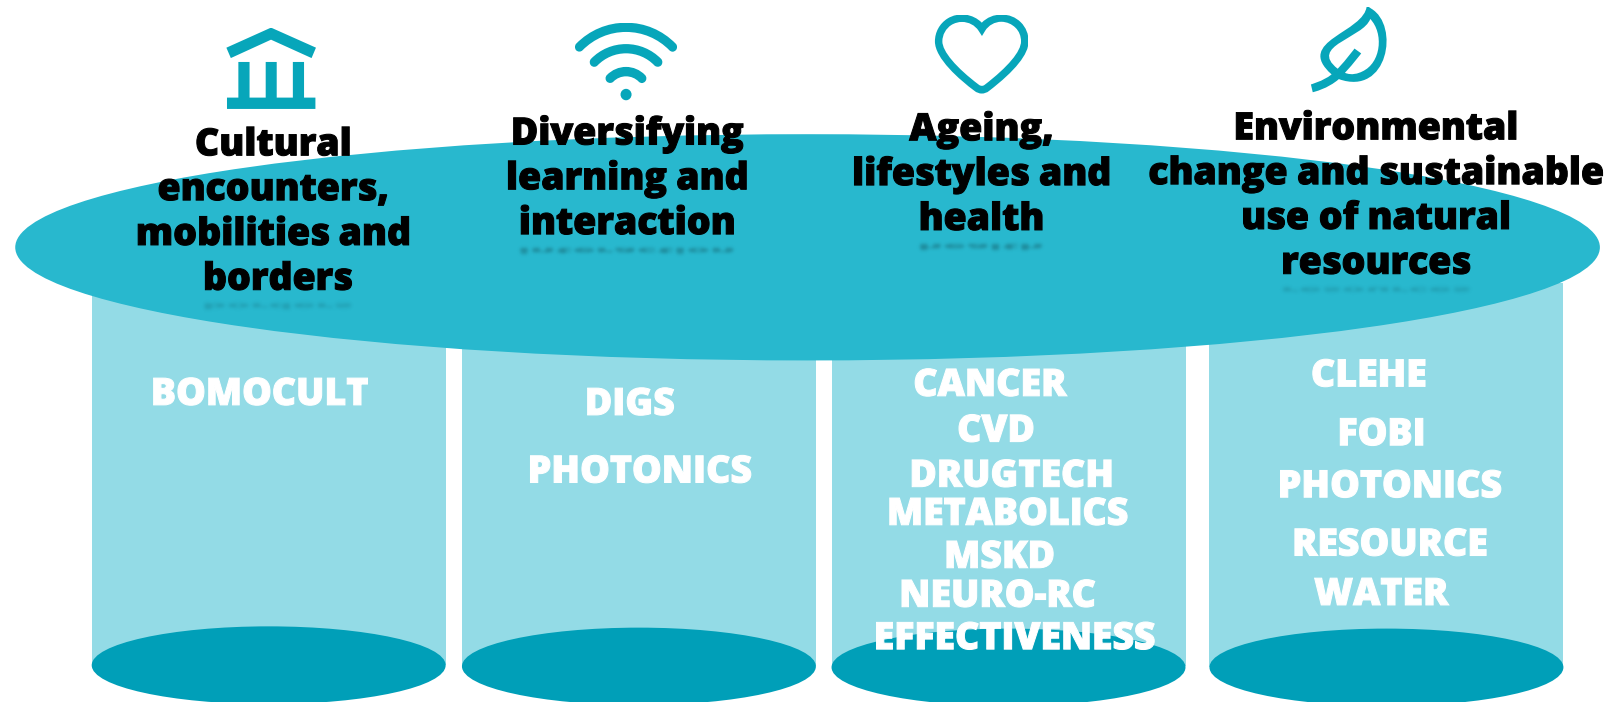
Cultural encounters, mobilities and borders

Diversifying learning and interaction

Ageing, lifestyles and health

Environmental change and sustainable use of natural resources

BOMOCULT

DIGS

PHOTONICS

CANCER
CVD
DRUGTECH
METABOLICS
MSKD
NEURO-RC
EFFECTIVENESS

CLEHE
FOBI
PHOTONICS
RESOURCE
WATER